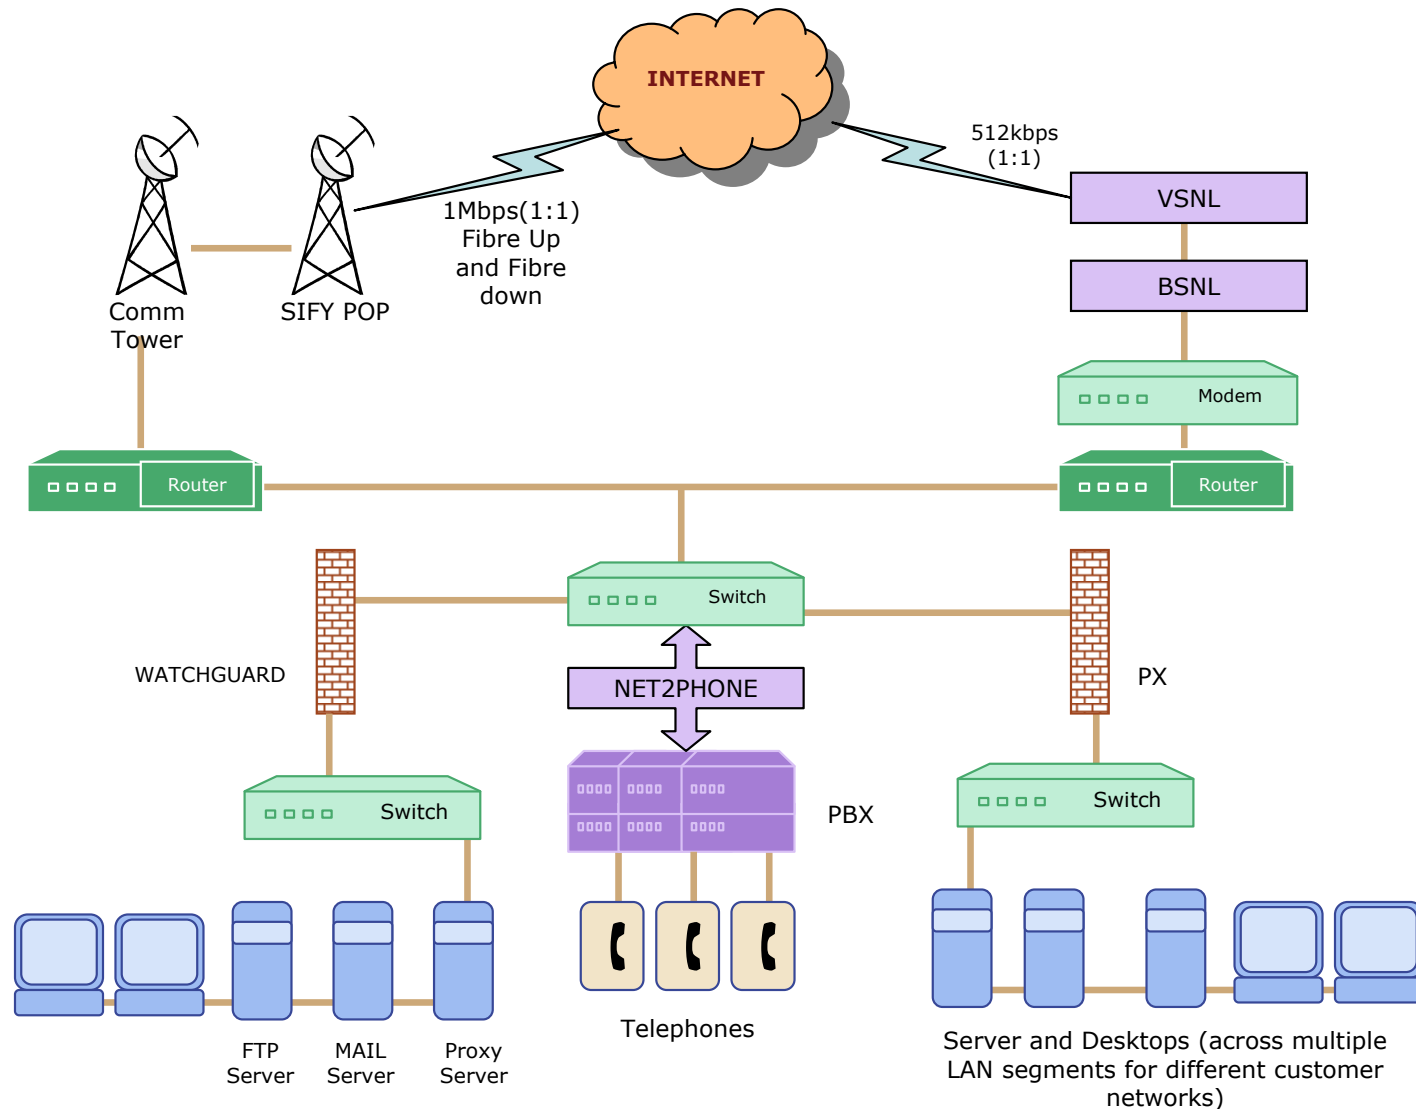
INTERNET

512kbps
(1:1)

VSNL

BSNL

1Mbps(1:1)
Fibre Up
and Fibre
down

Comm
Tower

SIFY POP

Modem

Router

Router

Switch

WATCHGUARD

NET2PHONE

PX

Switch

PBX

Switch

FTP
Server

MAIL
Server

Proxy
Server

Telephones

Server and Desktops (across multiple LAN segments for different customer networks)